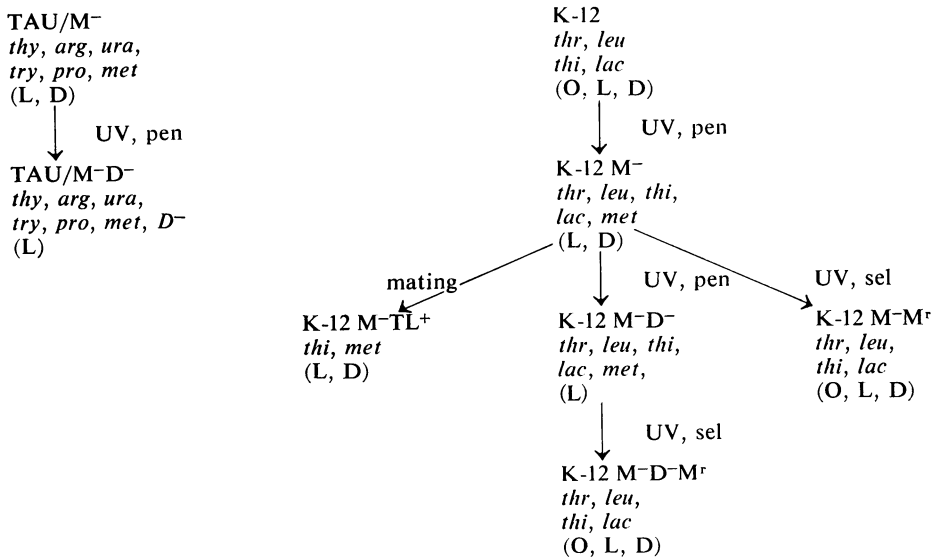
TAU/M$^-$
thy, arg, ura, try, pro, met
(L, D)

UV, pen

TAU/M$^-$D$^-$
thy, arg, ura, try, pro, met, D$^-$
(L)

K-12
thr, leu
thi, lac
(O, L, D)

UV, pen

K-12 M$^-$
thr, leu, thi, lac, met
(L, D)

mating

K-12 M$^-$TL$^+$
thi, met
(L, D)

UV, pen

K-12 M$^-$D$^-$
thr, leu, thi, lac, met,
(L)

UV, sel

K-12 M$^-$D$^-$M$^r$
thr, leu, thi, lac
(O, L, D)

UV, sel

K-12 M$^-$M$^r$
thr, leu, thi, lac
(O, L, D)